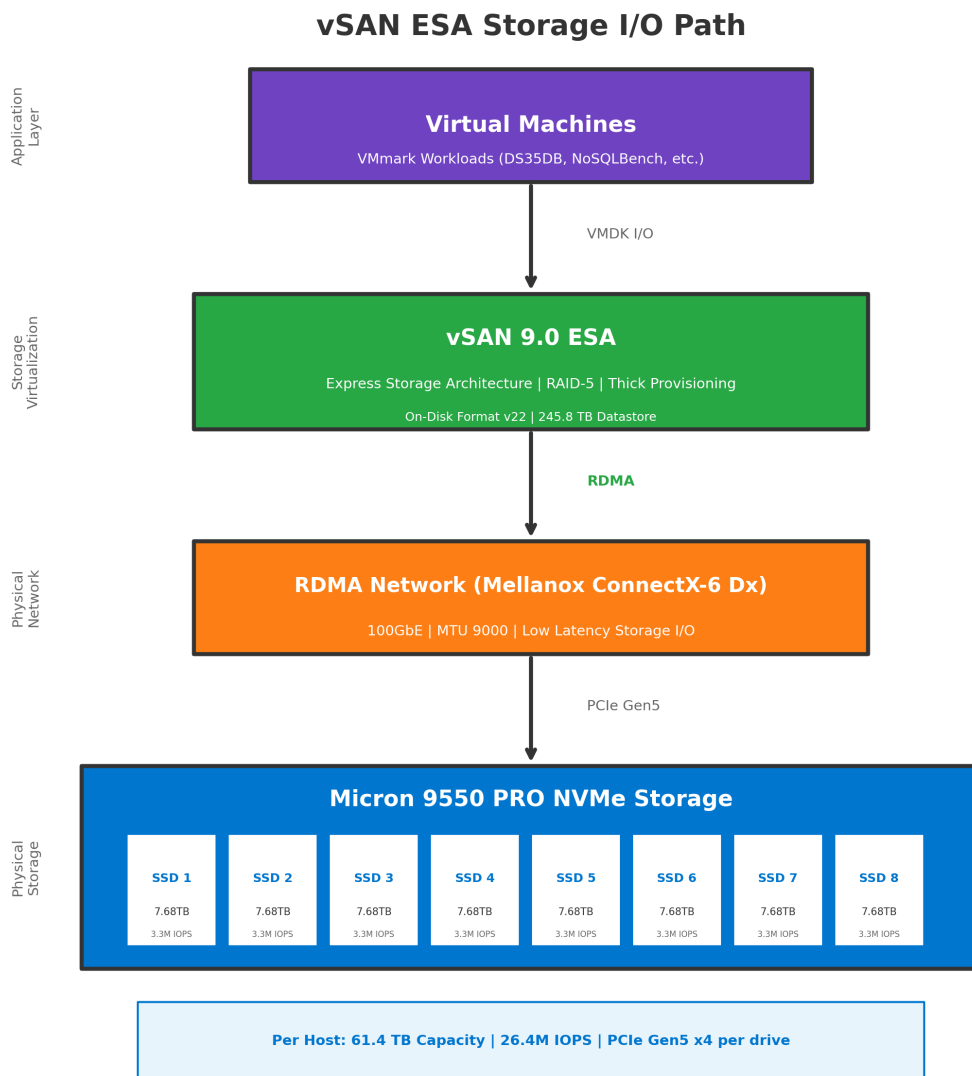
vSAN ESA Storage I/O Path

Application Layer

Virtual Machines

VMmark Workloads (DS35DB, NoSQLBench, etc.)

VMDK I/O

Storage Virtualization

vSAN 9.0 ESA

Express Storage Architecture | RAID-5 | Thick Provisioning

On-Disk Format v22 | 245.8 TB Datastore

RDMA

Physical Network

RDMA Network (Mellanox ConnectX-6 Dx)

100GbE | MTU 9000 | Low Latency Storage I/O

PCIe Gen5

Physical Storage

Micron 9550 PRO NVMe Storage

SSD 1
7.68TB
3.3M IOPS

SSD 2
7.68TB
3.3M IOPS

SSD 3
7.68TB
3.3M IOPS

SSD 4
7.68TB
3.3M IOPS

SSD 5
7.68TB
3.3M IOPS

SSD 6
7.68TB
3.3M IOPS

SSD 7
7.68TB
3.3M IOPS

SSD 8
7.68TB
3.3M IOPS

Per Host: 61.4 TB Capacity | 26.4M IOPS | PCIe Gen5 x4 per drive